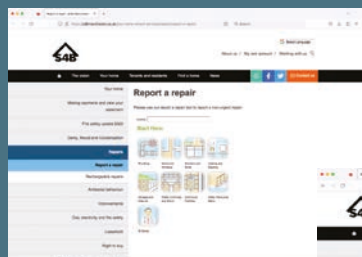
S4B

Select language

About us | My web account | Working with us

The estate | Your home | Tenants and residents | Find a home | News

Your home

Making payments and rates your statement

Fire safety update

Safety, flood and condensation

Repairs

Report a repair

Rechargeable repairs

Antisocial behaviour

Improvements

Gas, electricity and fire safety

Leasehold

Right to buy

Report a repair

Start Here

S4B